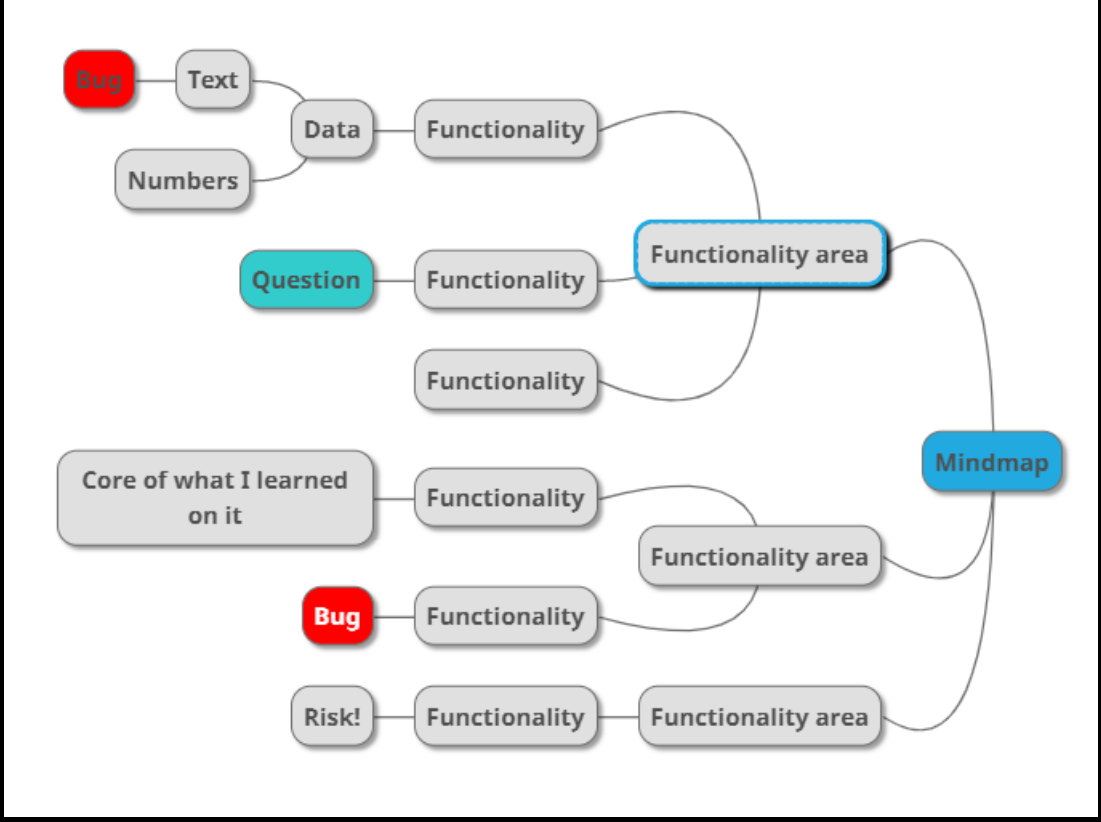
Bug
Text
Data
Functionality
Numbers
Functionality area
Question
Functionality
Functionality
Mindmap
Core of what I learned on it
Functionality
Functionality area
Bug
Functionality
Risk!
Functionality
Functionality area